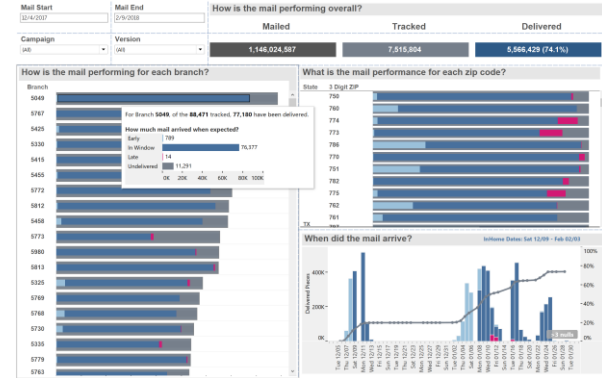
Mail Start
12/4/2007

Mail End
2/9/2008

How is the mail performing overall?

Mailed
Tracked
Delivered

Campaign
(All)

Version
(All)

1,146,024,587
7,515,804
5,566,429 (74.1%)

How is the mail performing for each branch?

Branch
5049
5767
5425
5330
5415
5455
5772
5812
5458
5773
5980
5813
5325
5769
5767
5730
5335
5779
5763

For Branch 5049, of the 88,471 tracked, 77,180 have been delivered.

How much mail arrived when expected?

| | |
|---|---|
| Early | 789 |
| In Window | 76,377 |
| Late | 14 |
| Undelivered | 11,291 |

0K 20K 40K 60K 80K 100K

What is the mail performance for each zip code?

State 3 Digit ZIP
750
760
774
773
786
770
782
775
780
761
TX

When did the mail arrive?

InHome Dates: Sat 12/09 - Feb 02/03

Delivered Pieces
400K
200K
0K

100%
80%
60%
40%
20%
0%

Tue 12/11
Fri 12/14
Mon 12/17
Thu 12/20
Sun 12/23
Wed 12/26
Sat 12/29
Tue 01/01
Fri 01/04
Mon 01/07
Thu 01/10
Sun 01/13
Wed 01/16
Sat 01/19
Tue 01/22
Fri 01/25
Mon 01/28
Thu 01/31
Sun 02/03
Wed 02/06

13 mails